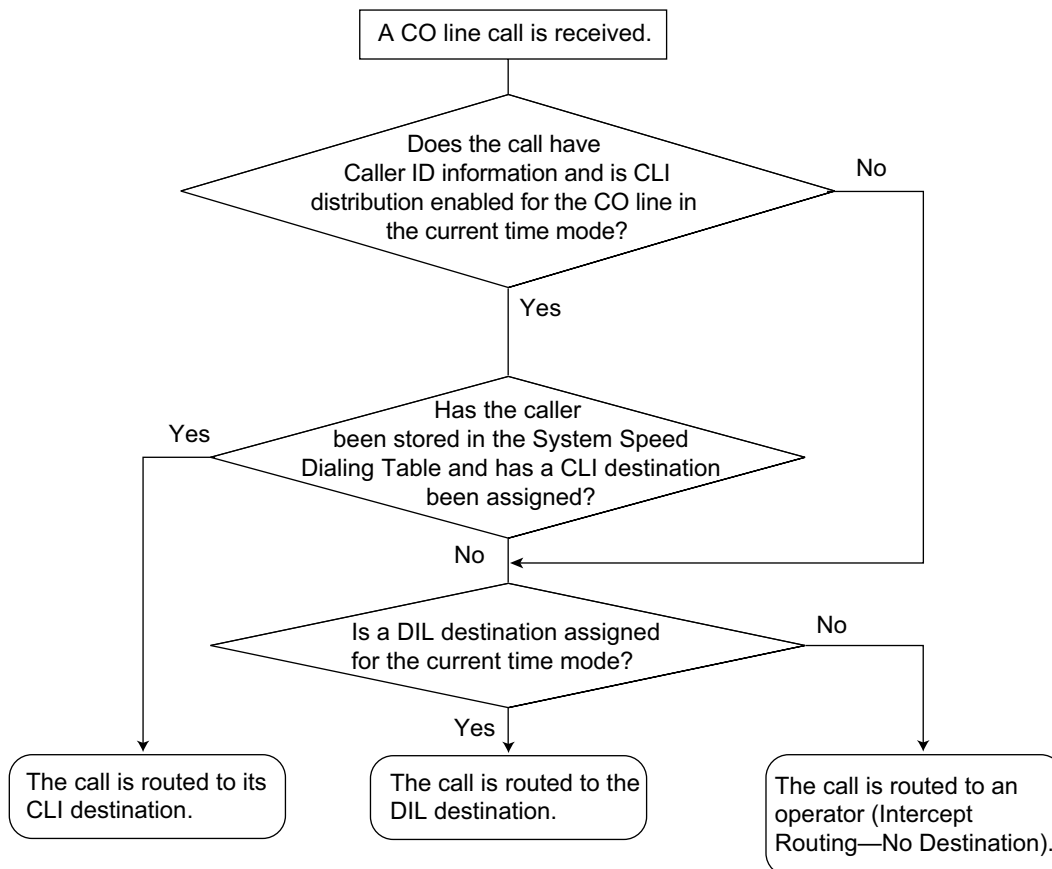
A CO line call is received.

Does the call have Caller ID information and is CLI distribution enabled for the CO line in the current time mode?

No

Yes

Has the caller been stored in the System Speed Dialing Table and has a CLI destination been assigned?

Yes

No

Is a DIL destination assigned for the current time mode?

No

Yes

The call is routed to its CLI destination.

The call is routed to the DIL destination.

The call is routed to an operator (Intercept Routing—No Destination).